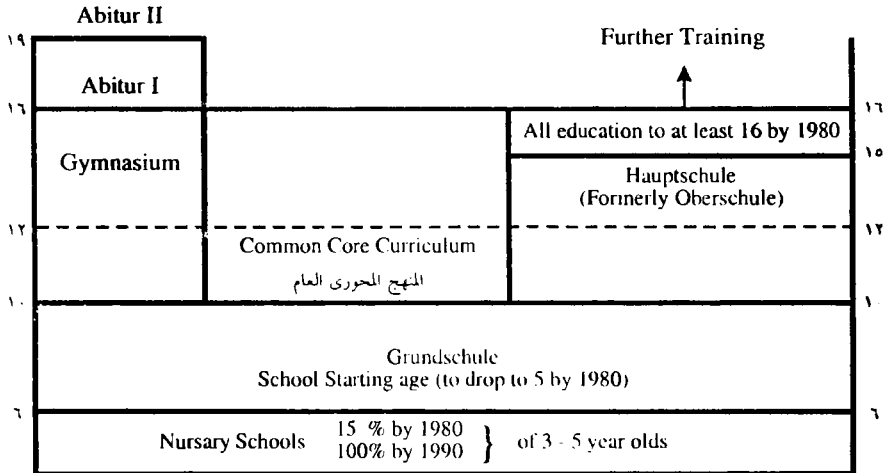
Abitur II

١٩

Abitur I

Further Training

١٦

١٦

All education to at least 16 by 1980

Gymnasium

١٥

Hauptschule
(Formerly Oberschule)

١٢

١٢

Common Core Curriculum

المنهج المحورى العام

١٠

١٠

Grundschule
School Starting age (to drop to 5 by 1980)

٦

٦

Nursary Schools 15 % by 1980
100% by 1990 } of 3 - 5 year olds